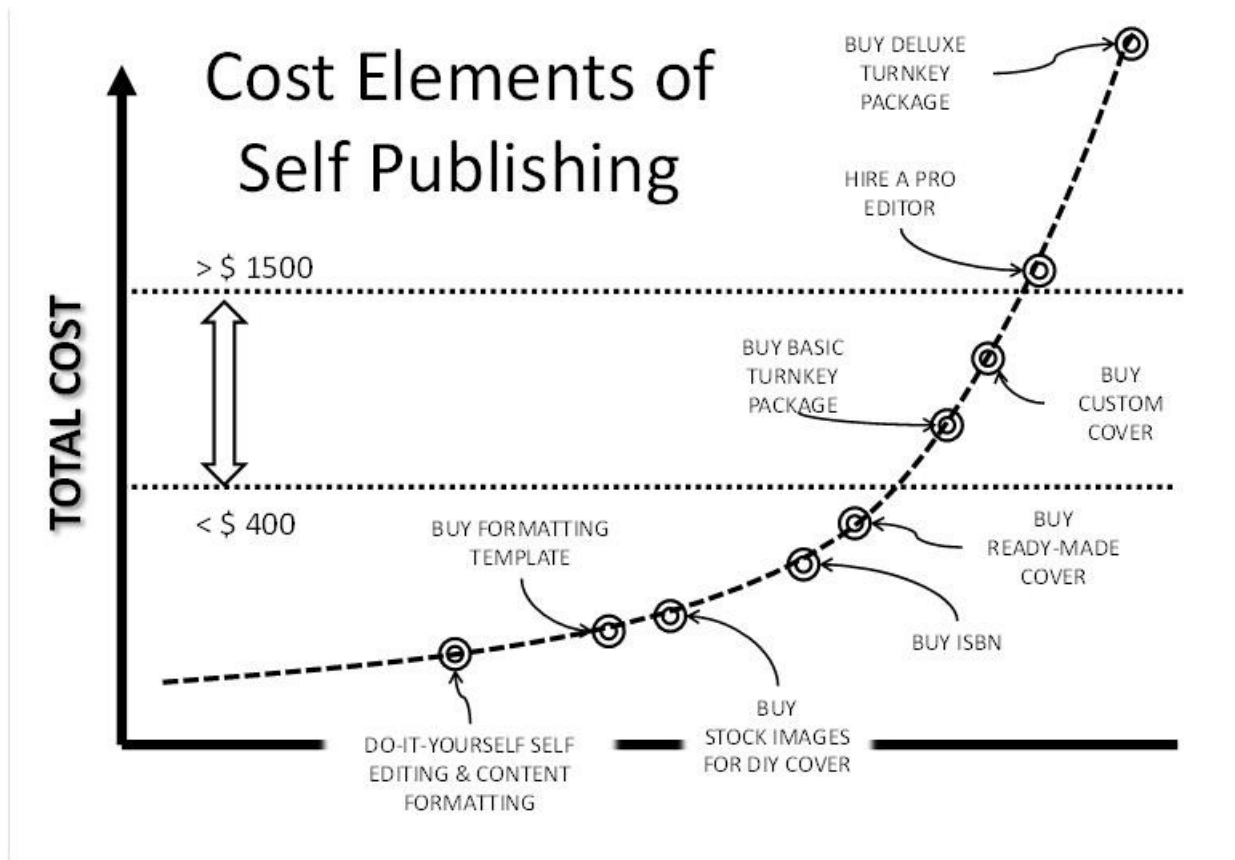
Cost Elements of Self Publishing

TOTAL COST

> $ 1500

< $ 400

BUY DELUXE TURNKEY PACKAGE

HIRE A PRO EDITOR

BUY BASIC TURNKEY PACKAGE

BUY CUSTOM COVER

BUY READY-MADE COVER

BUY ISBN

BUY FORMATTING TEMPLATE

BUY STOCK IMAGES FOR DIY COVER

DO-IT-YOURSELF SELF EDITING & CONTENT FORMATTING